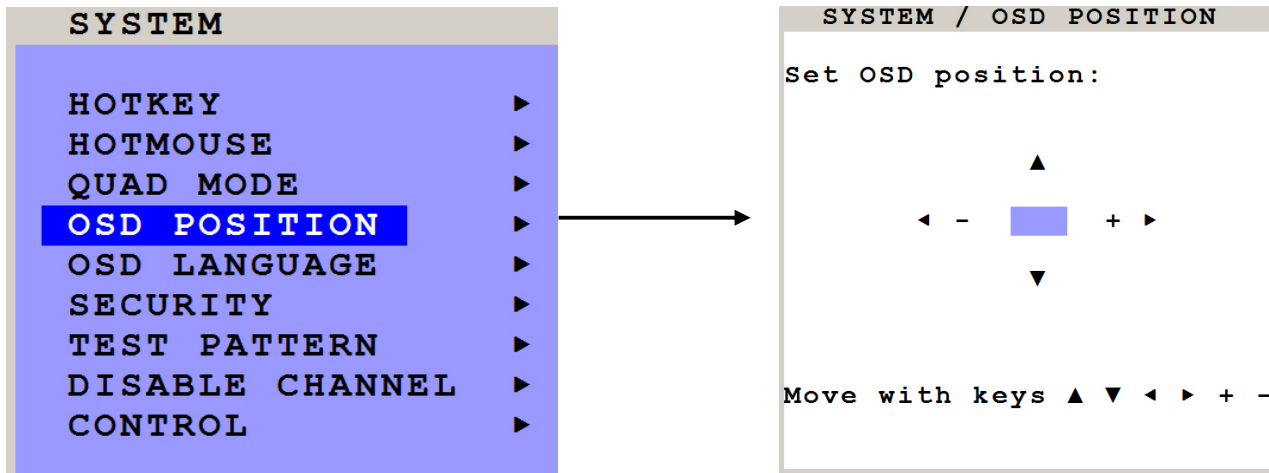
SYSTEM

HOTKEY ►
HOTMOUSE ►
QUAD MODE ►
OSD POSITION ►
OSD LANGUAGE ►
SECURITY ►
TEST PATTERN ►
DISABLE CHANNEL ►
CONTROL ►

SYSTEM / OSD POSITION

Set OSD position:

▲

◄ - + ►

▼

Move with keys ▲ ▼ ◄ ► + -